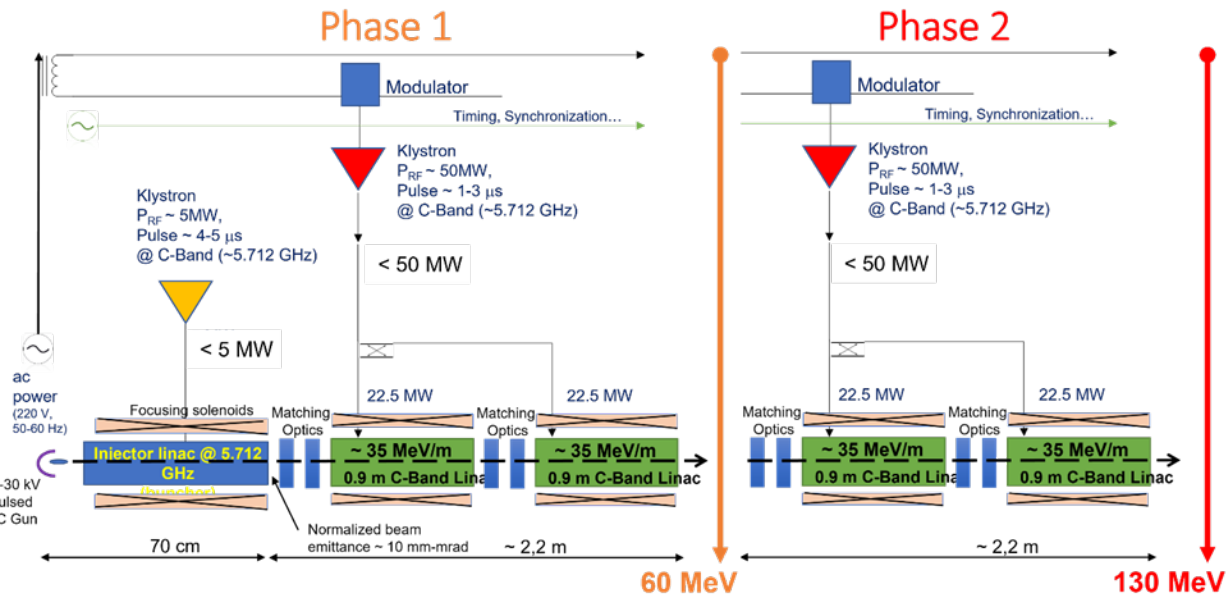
Phase 1

Phase 2

Modulator

Timing, Synchronization…

Klystron
$P_{RF}$ ~ 50MW,
Pulse ~ 1-3 μs
@ C-Band (~5.712 GHz)

Klystron
$P_{RF}$ ~ 5MW,
Pulse ~ 4-5 μs
@ C-Band (~5.712 GHz)

< 50 MW

< 5 MW

ac power
(220 V, 50-60 Hz)

22.5 MW

22.5 MW

Focusing solenoids

Matching Optics

Matching Optics

Injector linac @ 5.712 GHz
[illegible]

~ 35 MeV/m
0.9 m C-Band Linac

~ 35 MeV/m
0.9 m C-Band Linac

-30 kV
ulsed
C Gun

Normalized beam emittance ~ 10 mm-mrad

70 cm

~ 2,2 m

60 MeV

Modulator

Timing, Synchronization…

Klystron
$P_{RF}$ ~ 50MW,
Pulse ~ 1-3 μs
@ C-Band (~5.712 GHz)

< 50 MW

22.5 MW

22.5 MW

Matching Optics

Matching Optics

~ 35 MeV/m
0.9 m C-Band Lina

~ 35 MeV/m
0.9 m C-Band Linac

~ 2,2 m

130 MeV